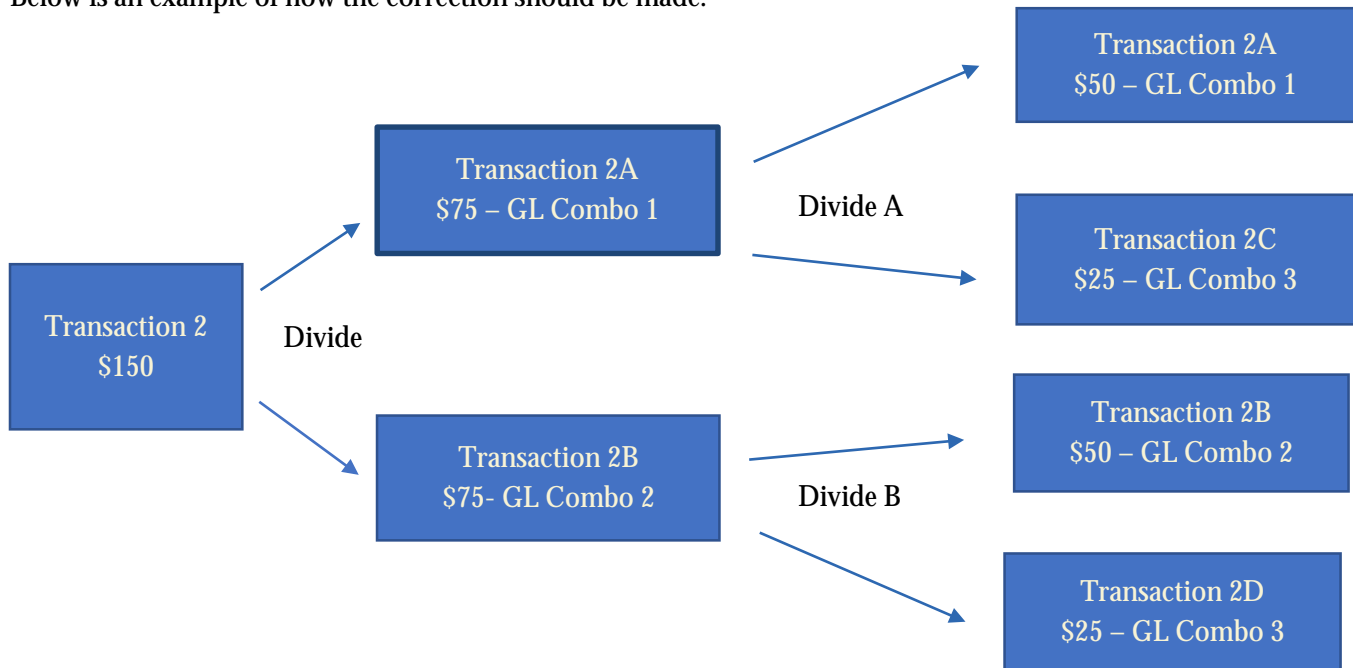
Below is an example of how the correction should be made:

Transaction 2
$150

Divide

Transaction 2A
$75 – GL Combo 1

Transaction 2B
$75- GL Combo 2

Divide A

Divide B

Transaction 2A
$50 – GL Combo 1

Transaction 2C
$25 – GL Combo 3

Transaction 2B
$50 – GL Combo 2

Transaction 2D
$25 – GL Combo 3